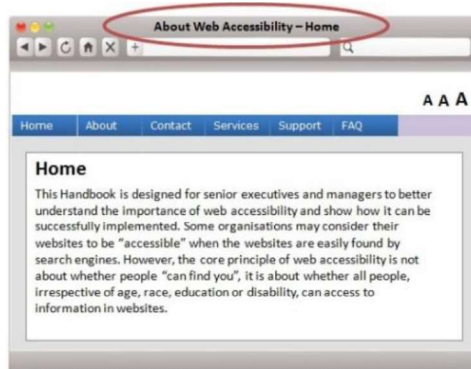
About Web Accessibility – Home

A A A

Home About Contact Services Support FAQ

Home

This Handbook is designed for senior executives and managers to better understand the importance of web accessibility and show how it can be successfully implemented. Some organisations may consider their websites to be "accessible" when the websites are easily found by search engines. However, the core principle of web accessibility is not about whether people "can find you", it is about whether all people, irrespective of age, race, education or disability, can access to information in websites.